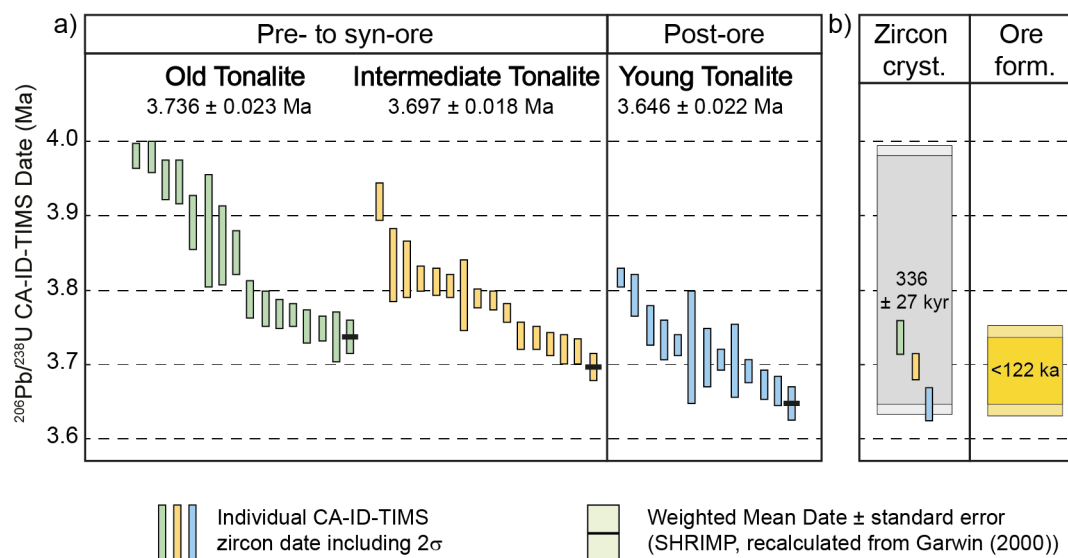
a)

Pre- to syn-ore

Post-ore

Old Tonalite
3.736 ± 0.023 Ma

Intermediate Tonalite
3.697 ± 0.018 Ma

Young Tonalite
3.646 ± 0.022 Ma

$^{206}Pb/^{238}U$ CA-ID-TIMS Date (Ma)

4.0
3.9
3.8
3.7
3.6

b)

Zircon cryst.

Ore form.

336 ± 27 kyr

<122 ka

Individual CA-ID-TIMS zircon date including $2\sigma$

Weighted Mean Date ± standard error (SHRIMP, recalculated from Garwin (2000))